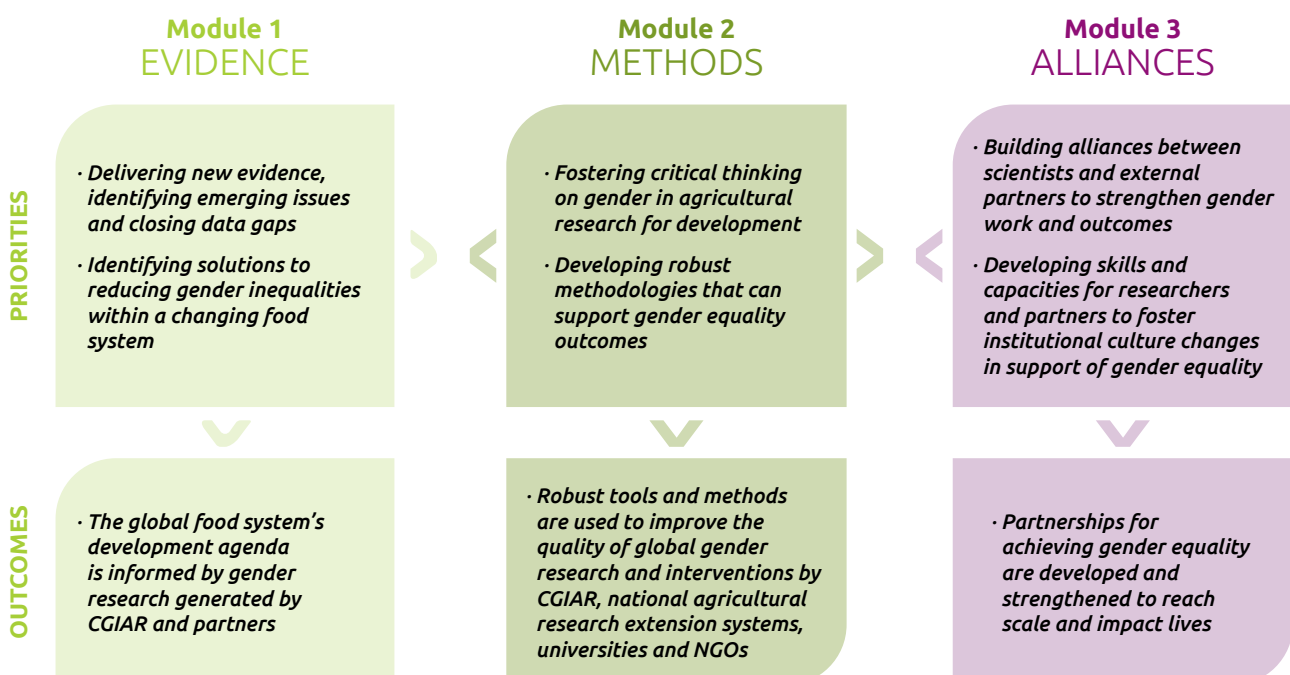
Module 1
EVIDENCE

Module 2
METHODS

Module 3
ALLIANCES

PRIORITIES

· Delivering new evidence, identifying emerging issues and closing data gaps

· Identifying solutions to reducing gender inequalities within a changing food system

· Fostering critical thinking on gender in agricultural research for development

· Developing robust methodologies that can support gender equality outcomes

· Building alliances between scientists and external partners to strengthen gender work and outcomes

· Developing skills and capacities for researchers and partners to foster institutional culture changes in support of gender equality

OUTCOMES

· The global food system's development agenda is informed by gender research generated by CGIAR and partners

· Robust tools and methods are used to improve the quality of global gender research and interventions by CGIAR, national agricultural research extension systems, universities and NGOs

· Partnerships for achieving gender equality are developed and strengthened to reach scale and impact lives